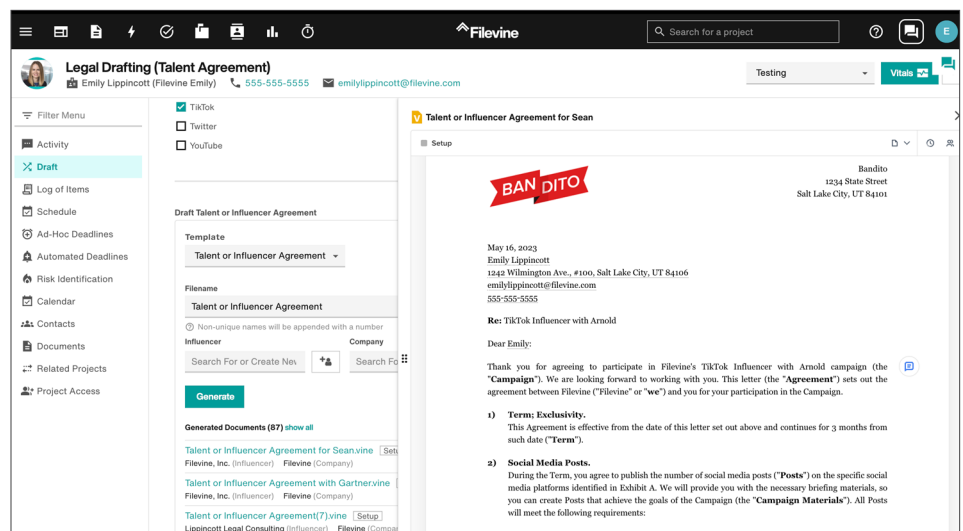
Filevine

Search for a project

E

Legal Drafting (Talent Agreement)
Emily Lippincott (Filevine Emily) 555-555-5555 emilylippincott@filevine.com

Testing

Vitals

Filter Menu
Activity
Draft
Log of Items
Schedule
Ad-Hoc Deadlines
Automated Deadlines
Risk Identification
Calendar
Contacts
Documents
Related Projects
Project Access

TikTok
Twitter
YouTube

Draft Talent or Influencer Agreement

Template
Talent or Influencer Agreement

Filename
Talent or Influencer Agreement

Non-unique names will be appended with a number

Influencer
Search For or Create Ne

Company
Search Fo

Generate

Generated Documents (87) show all

Talent or Influencer Agreement for Sean.vine Setu
Filevine, Inc. (Influencer) Filevine (Company)

Talent or Influencer Agreement with Gartner.vine
Filevine, Inc. (Influencer) Filevine (Company)

Talent or Influencer Agreement(7).vine Setup
Lippincott Legal Consulting (Influencer) Filevine (Compa

Talent or Influencer Agreement for Sean

Setup

BAN DITO

Bandito
1234 State Street
Salt Lake City, UT 84101

May 16, 2023
Emily Lippincott
1242 Wilmington Ave., #100, Salt Lake City, UT 84106
emilylippincott@filevine.com
555-555-5555

Re: TikTok Influencer with Arnold

Dear Emily:

Thank you for agreeing to participate in Filevine's TikTok Influencer with Arnold campaign (the "Campaign"). We are looking forward to working with you. This letter (the "Agreement") sets out the agreement between Filevine ("Filevine" or "we") and you for your participation in the Campaign.

1) Term; Exclusivity.
This Agreement is effective from the date of this letter set out above and continues for 3 months from such date ("Term").

2) Social Media Posts.
During the Term, you agree to publish the number of social media posts ("Posts") on the specific social media platforms identified in Exhibit A. We will provide you with the necessary briefing materials, so you can create Posts that achieve the goals of the Campaign (the "Campaign Materials"). All Posts will meet the following requirements: